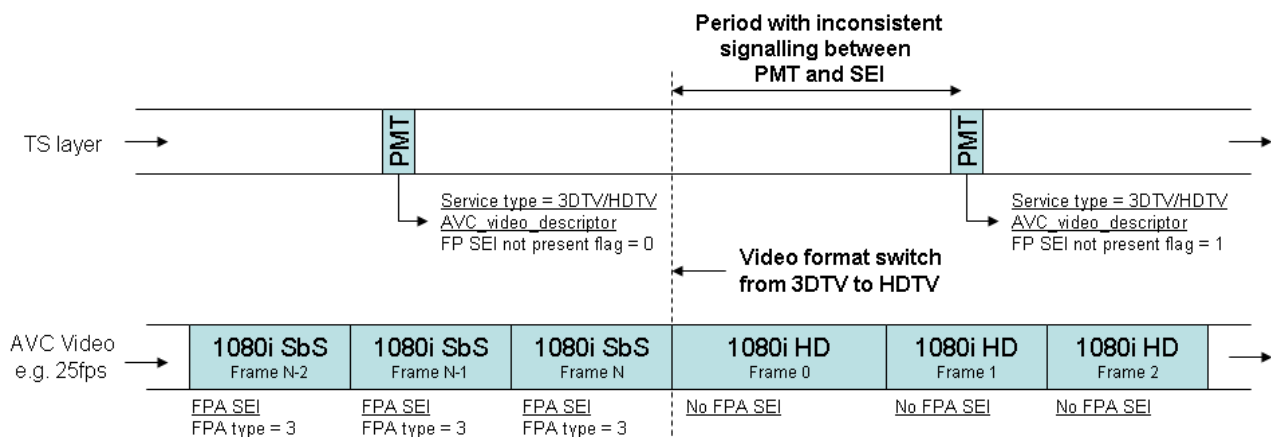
Period with inconsistent signalling between PMT and SEI

TS layer

PMT

PMT

Service type = 3DTV/HDTV
AVC_video_descriptor
FP SEI not present flag = 0

Service type = 3DTV/HDTV
AVC_video_descriptor
FP SEI not present flag = 1

Video format switch from 3DTV to HDTV

AVC Video e.g. 25fps

| 1080i SbS Frame N-2 | 1080i SbS Frame N-1 | 1080i SbS Frame N | 1080i HD Frame 0 | 1080i HD Frame 1 | 1080i HD Frame 2 |
|---|---|---|---|---|---|
| FPA SEI FPA type = 3 | FPA SEI FPA type = 3 | FPA SEI FPA type = 3 | No FPA SEI | No FPA SEI | No FPA SEI |